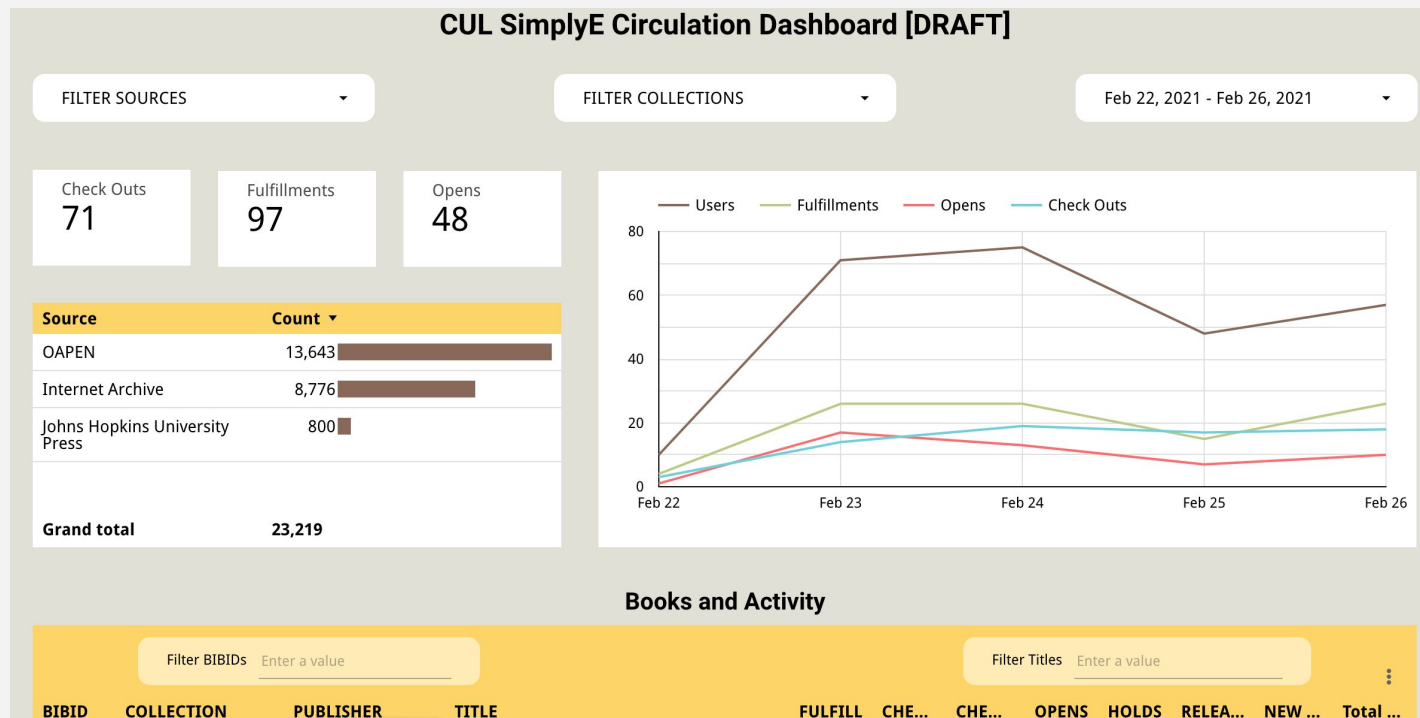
CUL SimplyE Circulation Dashboard [DRAFT]

FILTER SOURCES

FILTER COLLECTIONS

Feb 22, 2021 - Feb 26, 2021

Check Outs
71

Fulfillments
97

Opens
48

| Source | Count ▼ |
|---|---|
| OAPEN | 13,643 |
| Internet Archive | 8,776 |
| Johns Hopkins University Press | 800 |
| Grand total | 23,219 |

Users
Fulfillments
Opens
Check Outs

80
60
40
20
0

Feb 22
Feb 23
Feb 24
Feb 25
Feb 26

Books and Activity

Filter BIBIDs Enter a value

Filter Titles Enter a value

BIBID COLLECTION PUBLISHER TITLE FULFILL CHE... CHE... OPENS HOLDS RELEA... NEW ... Total ...